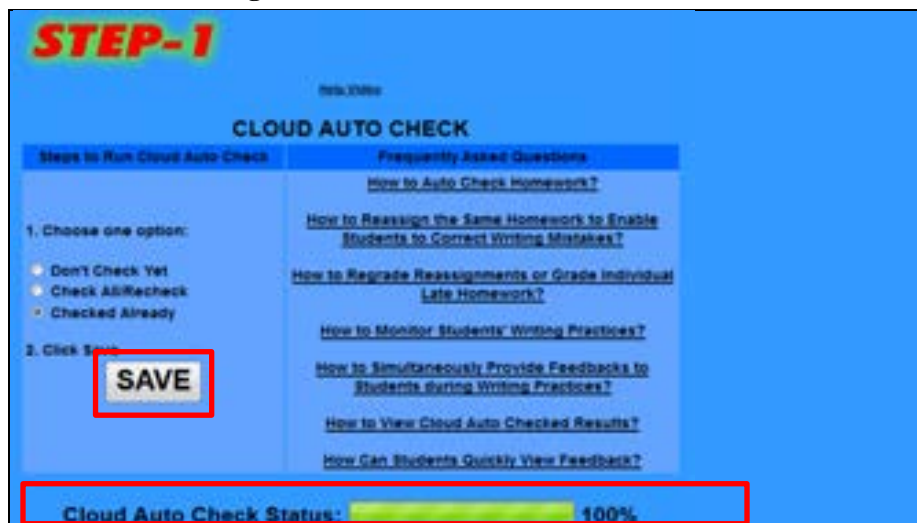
STEP-1

Help Video

CLOUD AUTO CHECK

| Steps to Run Cloud Auto Check | Frequently Asked Questions |
|---|---|
| 1. Choose one option: Don't Check Yet, Check All/Recheck, Checked Already. 2. Click Save. SAVE | How to Auto Check Homework? How to Reassign the Same Homework to Enable Students to Correct Writing Mistakes? How to Regrade Reassignments or Grade Individual Late Homework? How to Monitor Students' Writing Practices? How to Simultaneously Provide Feedbacks to Students during Writing Practices? How to View Cloud Auto Checked Results? How Can Students Quickly View Feedback? |

Cloud Auto Check Status: 100%